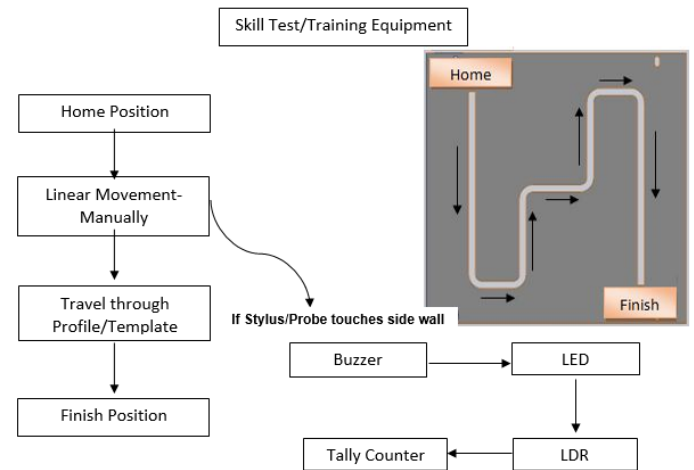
Skill Test/Training Equipment

Home Position

Linear Movement-Manually

Travel through Profile/Template

Finish Position

If Stylus/Probe touches side wall

Buzzer

LED

LDR

Tally Counter

Home

Finish